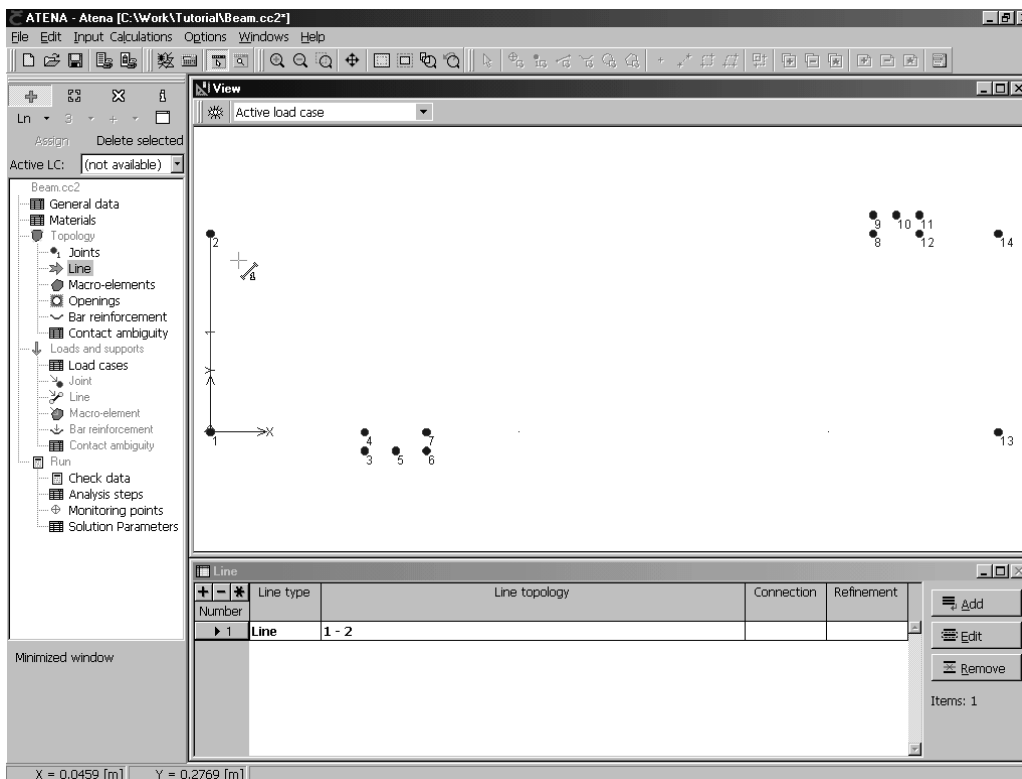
ATENA - Atena [C:\Work\Tutorial\Beam.cc2*]

File Edit Input Calculations Options Windows Help

Ln

Assign Delete selected

Active LC: (not available)

Beam.cc2
General data
Materials
Topology
Joints
Line
Macro-elements
Openings
Bar reinforcement
Contact ambiguity
Loads and supports
Load cases
Joint
Line
Macro-element
Bar reinforcement
Contact ambiguity
Run
Check data
Analysis steps
Monitoring points
Solution Parameters

Minimized window

View

Active load case

2
4
1
X
4
3
5
7
6
9
10
11
8
12
14
13

Line

| + − * Number | Line type | Line topology | Connection | Refinement |
|---|---|---|---|---|
| 1 | Line | 1 - 2 | | |

Add
Edit
Remove
Items: 1

X = 0.0459 [m] Y = 0.2769 [m]